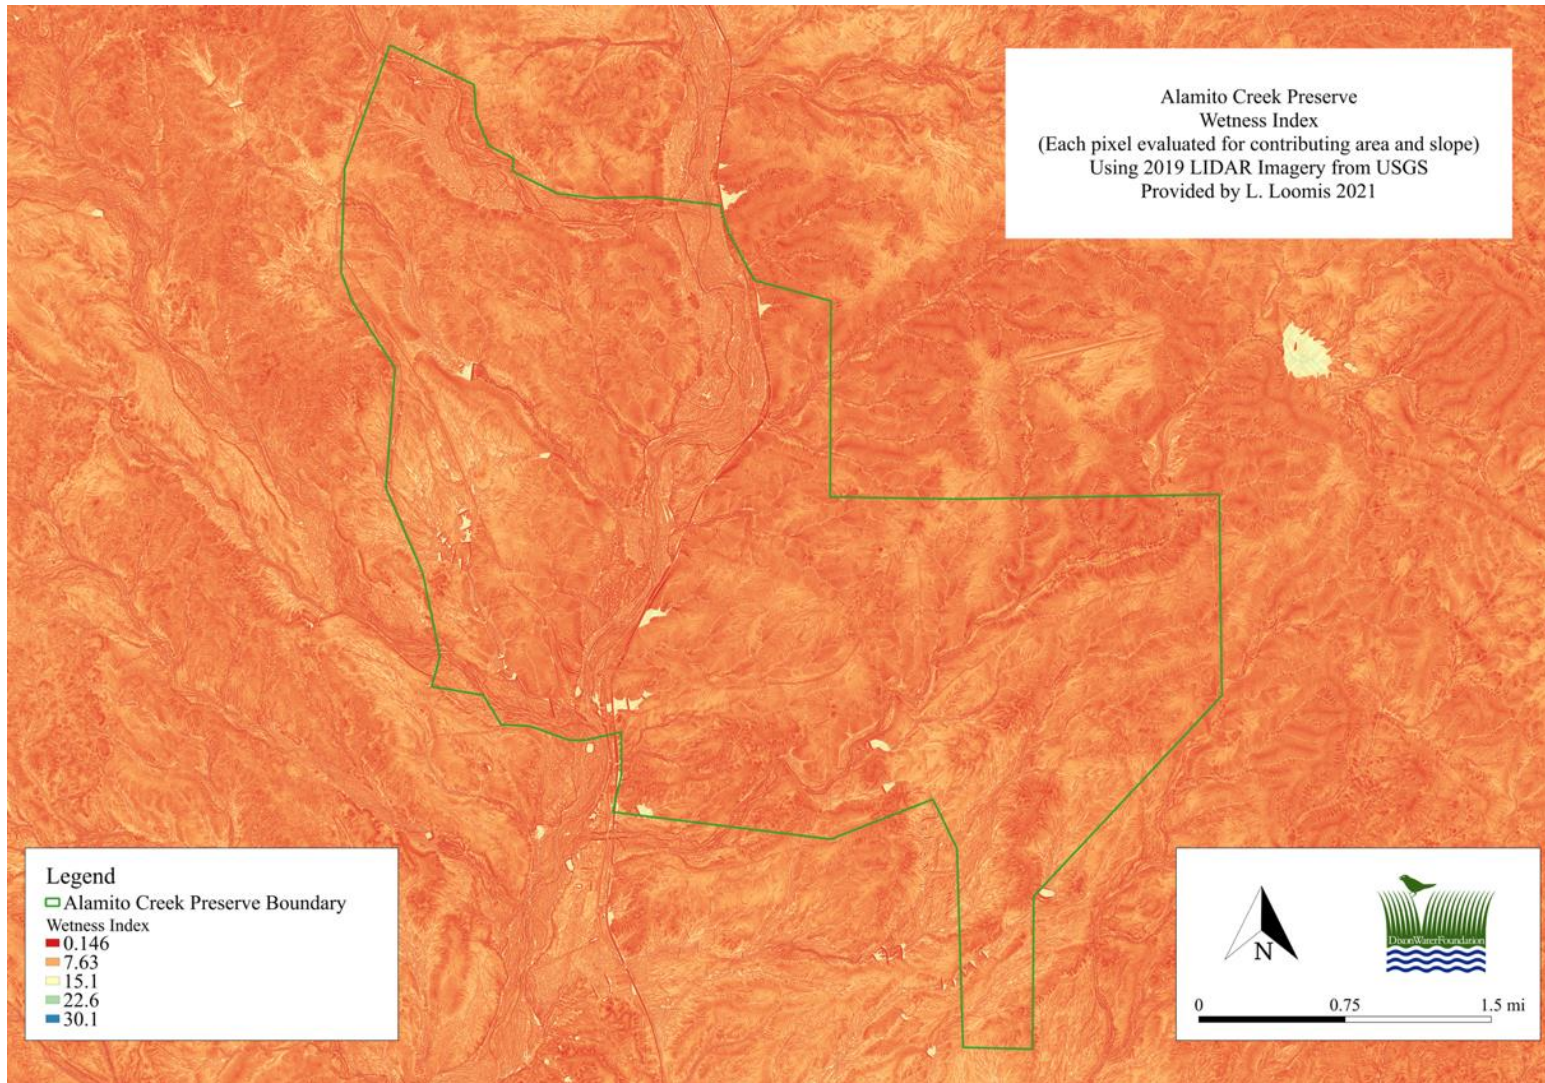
Alamito Creek Preserve
Wetness Index
(Each pixel evaluated for contributing area and slope)
Using 2019 LIDAR Imagery from USGS
Provided by L. Loomis 2021

Legend
Alamito Creek Preserve Boundary
Wetness Index
0.146
7.63
15.1
22.6
30.1

N

DixonWaterFoundation

0 0.75 1.5 mi